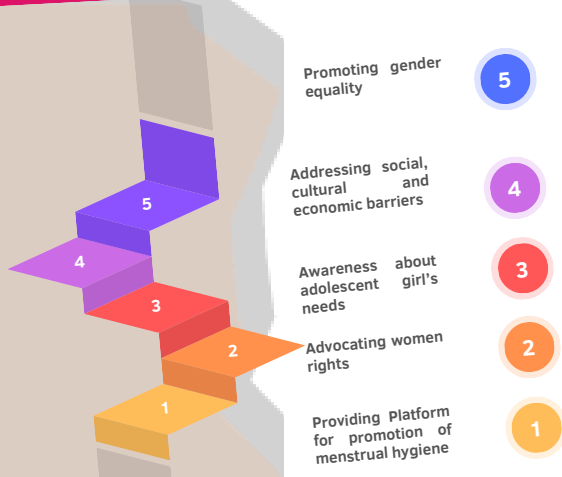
5

4

3

2

1

Promoting gender equality

5

Addressing social, cultural and economic barriers

4

Awareness about adolescent girl's needs

3

Advocating women rights

2

Providing Platform for promotion of menstrual hygiene

1